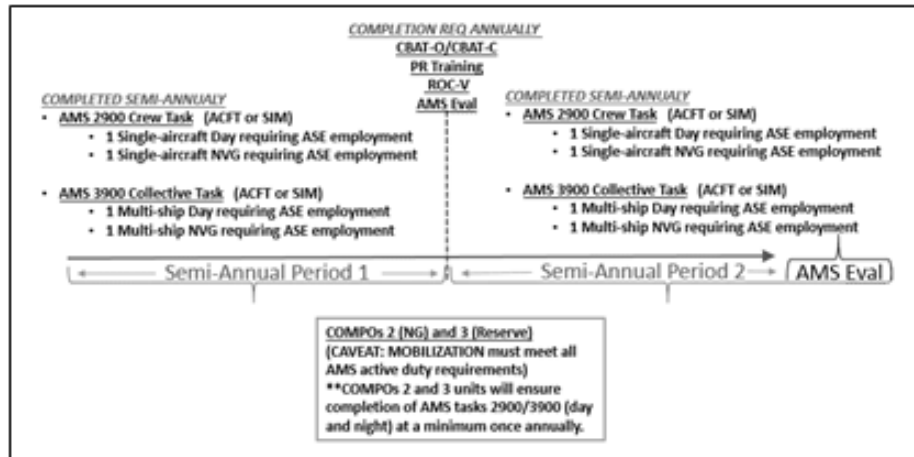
COMPLETION REQ ANNUALLY
CBAT-O/CBAT-C
PR Training
ROC-V
AMS Eval

COMPLETED SEMI-ANNUALY
- AMS 2900 Crew Task (ACFT or SIM)
  - 1 Single-aircraft Day requiring ASE employment
  - 1 Single-aircraft NVG requiring ASE employment
- AMS 3900 Collective Task (ACFT or SIM)
  - 1 Multi-ship Day requiring ASE employment
  - 1 Multi-ship NVG requiring ASE employment

COMPLETED SEMI-ANNUALY
- AMS 2900 Crew Task (ACFT or SIM)
  - 1 Single-aircraft Day requiring ASE employment
  - 1 Single-aircraft NVG requiring ASE employment
- AMS 3900 Collective Task (ACFT or SIM)
  - 1 Multi-ship Day requiring ASE employment
  - 1 Multi-ship NVG requiring ASE employment

Semi-Annual Period 1

Semi-Annual Period 2

AMS Eval

COMPOs 2 (NG) and 3 (Reserve)
(CAVEAT: MOBILIZATION must meet all AMS active duty requirements)
**COMPOs 2 and 3 units will ensure completion of AMS tasks 2900/3900 (day and night) at a minimum once annually.